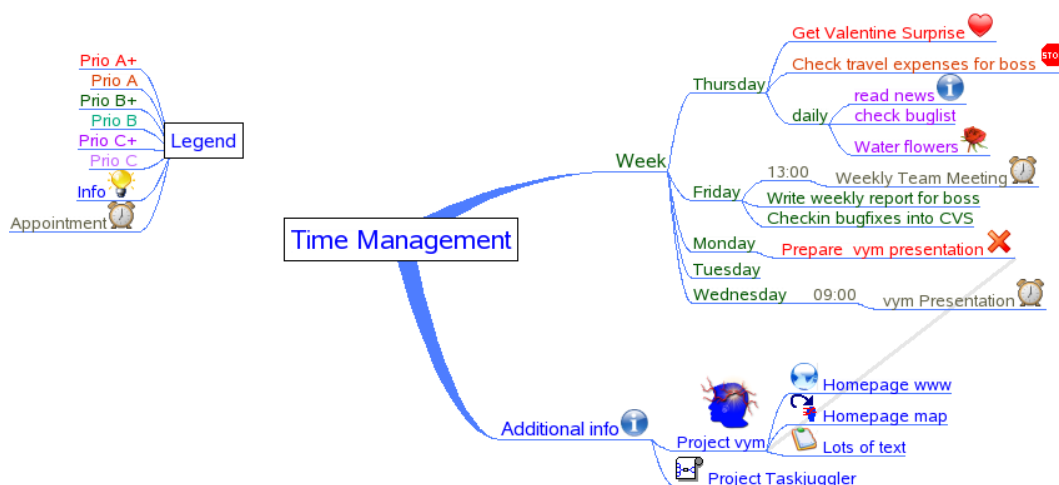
Prio A+
Prio A
Prio B+
Prio B
Prio C+
Prio C
Info
Appointment
Legend

Time Management

Week
Thursday
Get Valentine Surprise
Check travel expenses for boss
daily
read news
check buglist
Water flowers
Friday
13:00
Weekly Team Meeting
Write weekly report for boss
Checkin bugfixes into CVS
Monday
Prepare vym presentation
Tuesday
Wednesday
09:00
vym Presentation

Additional info
Project vym
Homepage www
Homepage map
Lots of text
Project Taskjuggler